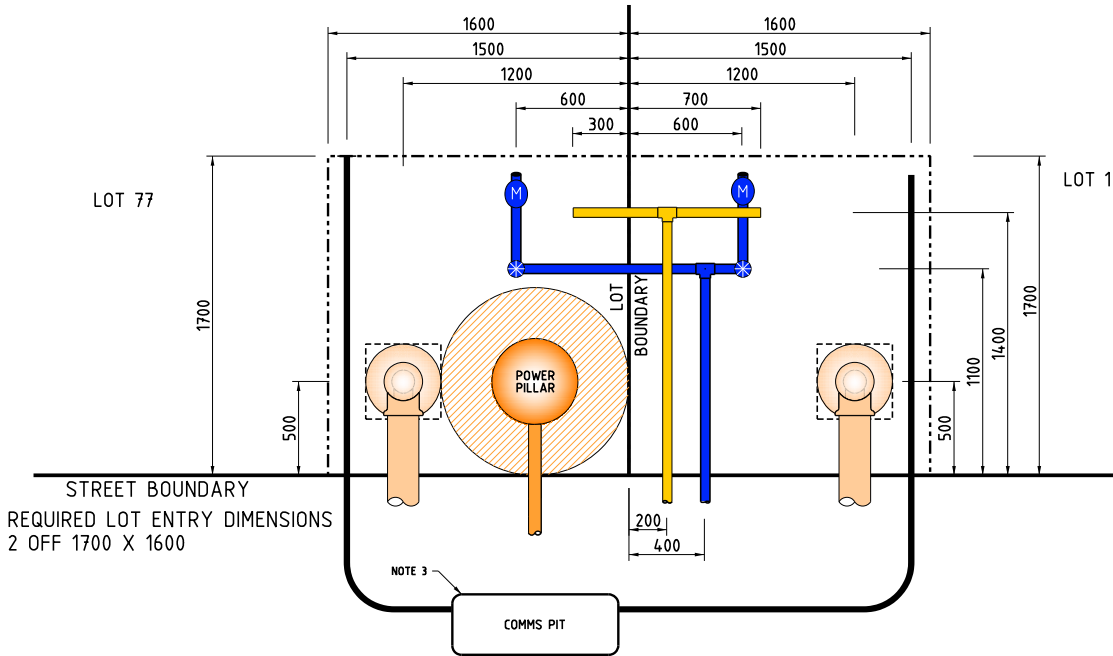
1600
1600
1500
1500
1200
1200
600
700
300
600

LOT 77

LOT 1

M
M

1700

LOT BOUNDARY

POWER PILLAR

500

500

1100

1400

1700

STREET BOUNDARY

REQUIRED LOT ENTRY DIMENSIONS
2 OFF 1700 X 1600

200
400

NOTE 3

COMMS PIT